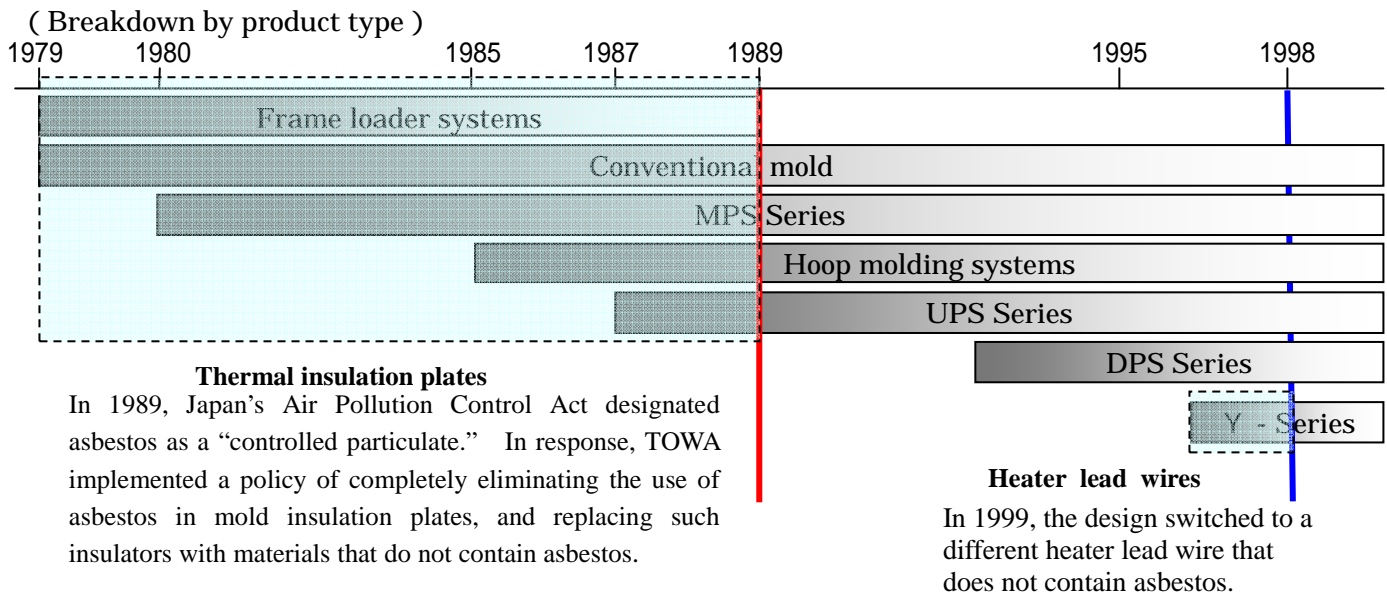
( Breakdown by product type )

1979 1980 1985 1987 1989 1995 1998

Frame loader systems

Conventional mold

MPS Series

Hoop molding systems

UPS Series

DPS Series

Y - Series

Thermal insulation plates

In 1989, Japan's Air Pollution Control Act designated asbestos as a "controlled particulate." In response, TOWA implemented a policy of completely eliminating the use of asbestos in mold insulation plates, and replacing such insulators with materials that do not contain asbestos.

Heater lead wires

In 1999, the design switched to a different heater lead wire that does not contain asbestos.